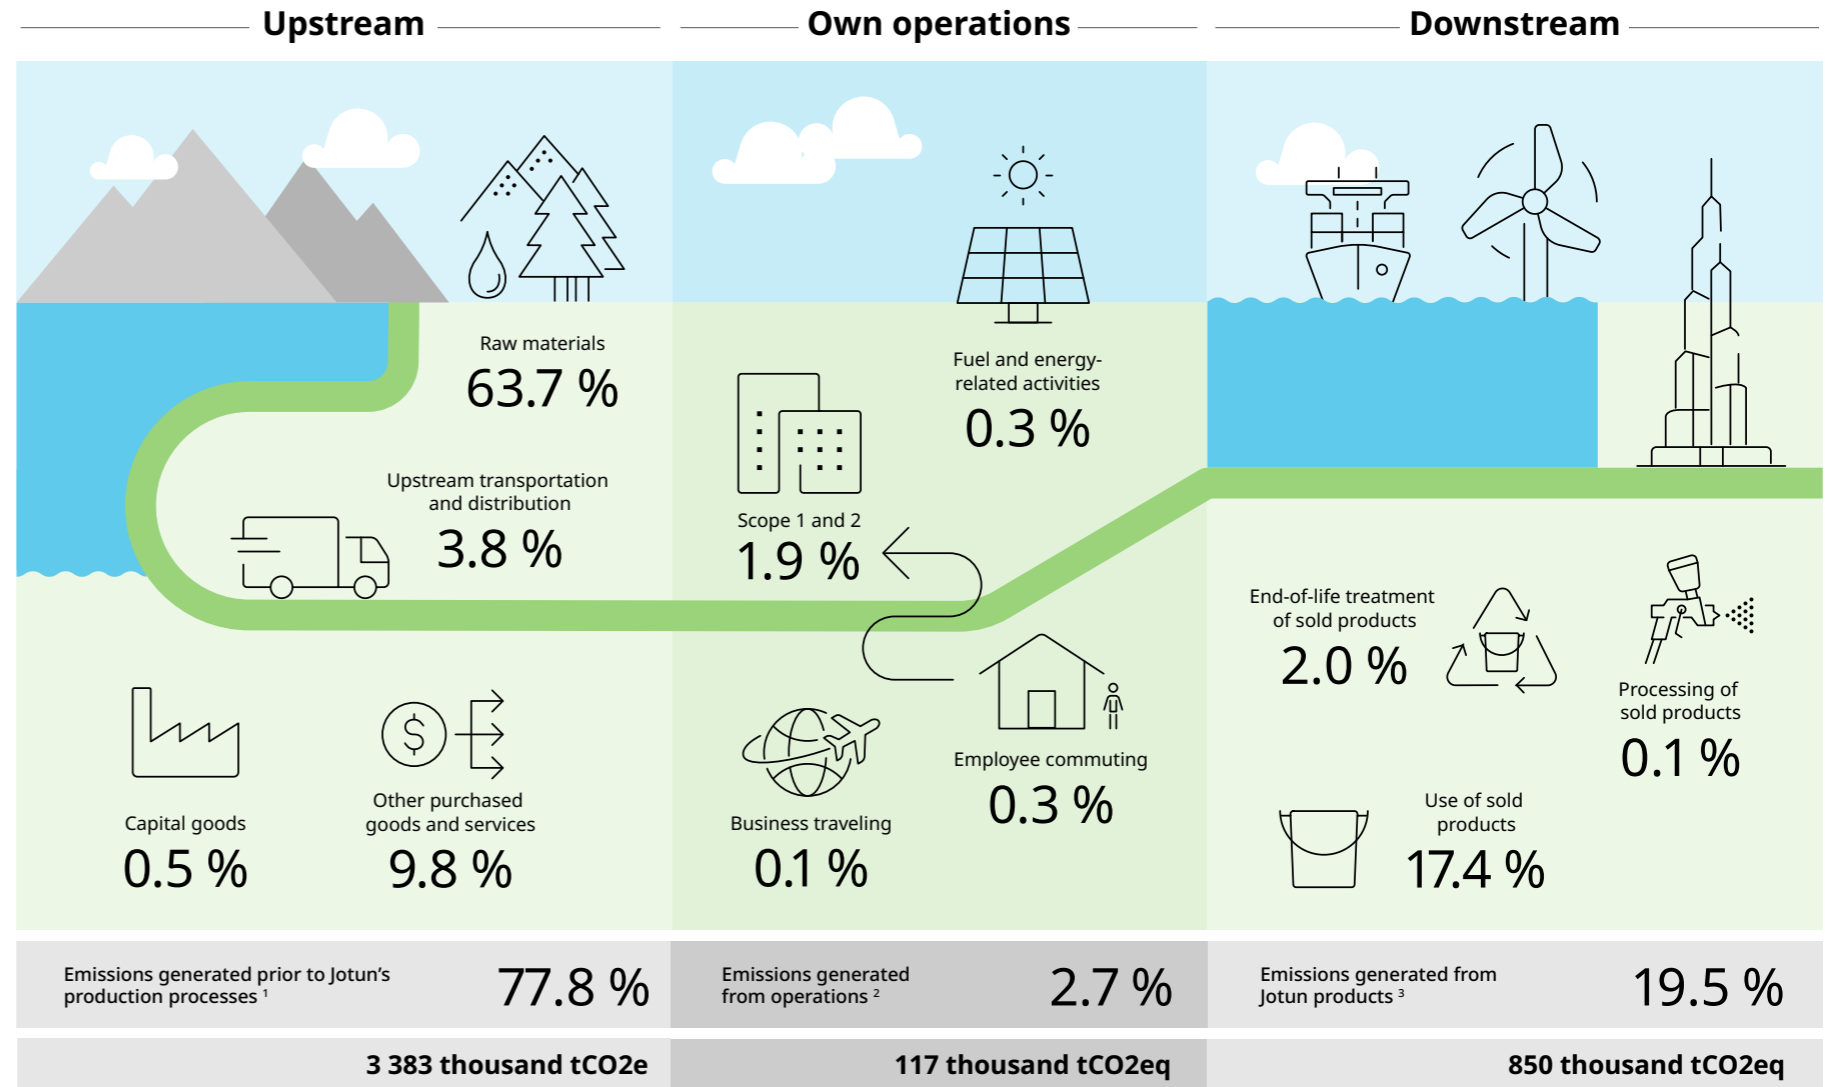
Upstream

Own operations

Downstream

Raw materials
63.7 %

Upstream transportation and distribution
3.8 %

Capital goods
0.5 %

Other purchased goods and services
9.8 %

Fuel and energy-related activities
0.3 %

Scope 1 and 2
1.9 %

Business traveling
0.1 %

Employee commuting
0.3 %

End-of-life treatment of sold products
2.0 %

Processing of sold products
0.1 %

Use of sold products
17.4 %

Emissions generated prior to Jotun's production processes $^1$
77.8 %

Emissions generated from operations $^2$
2.7 %

Emissions generated from Jotun products $^3$
19.5 %

3 383 thousand tCO2e

117 thousand tCO2eq

850 thousand tCO2eq